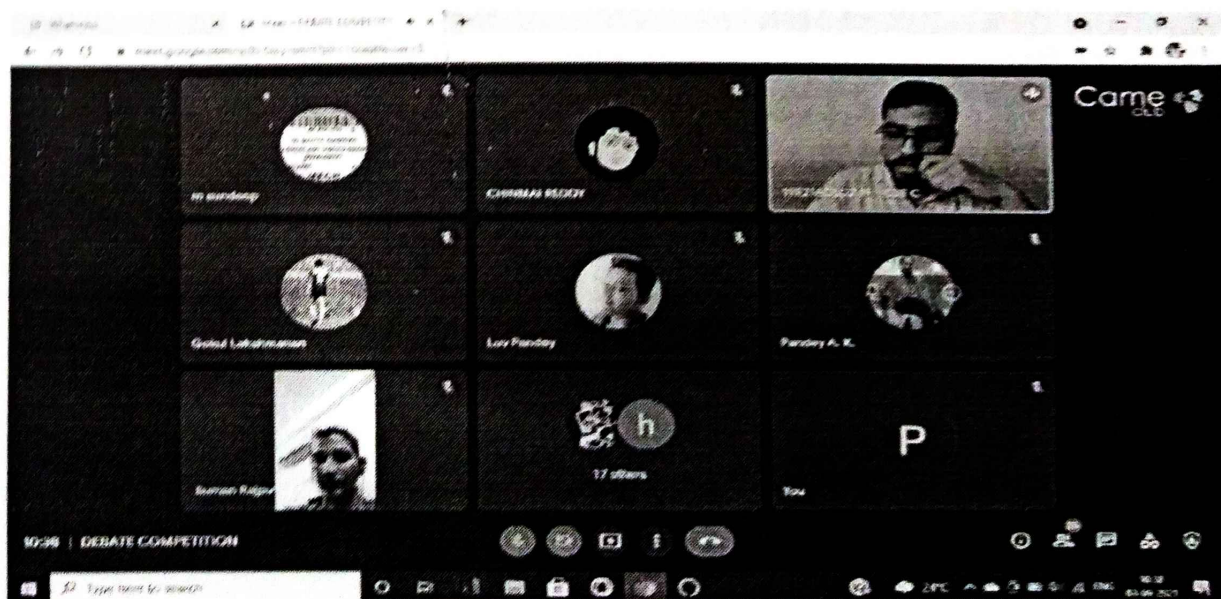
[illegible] Meet - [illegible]

meet.google.com/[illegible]

Came
CLUB

m sundeep

CHINMAI REDDY

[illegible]

Gokul Lakshmanan

Luv Pandey

Pandey A. K.

Suman Rajpu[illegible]

h

17 others

P

You

10:38 | DEBATE COMPETITION

Type here to search

29°C ENG